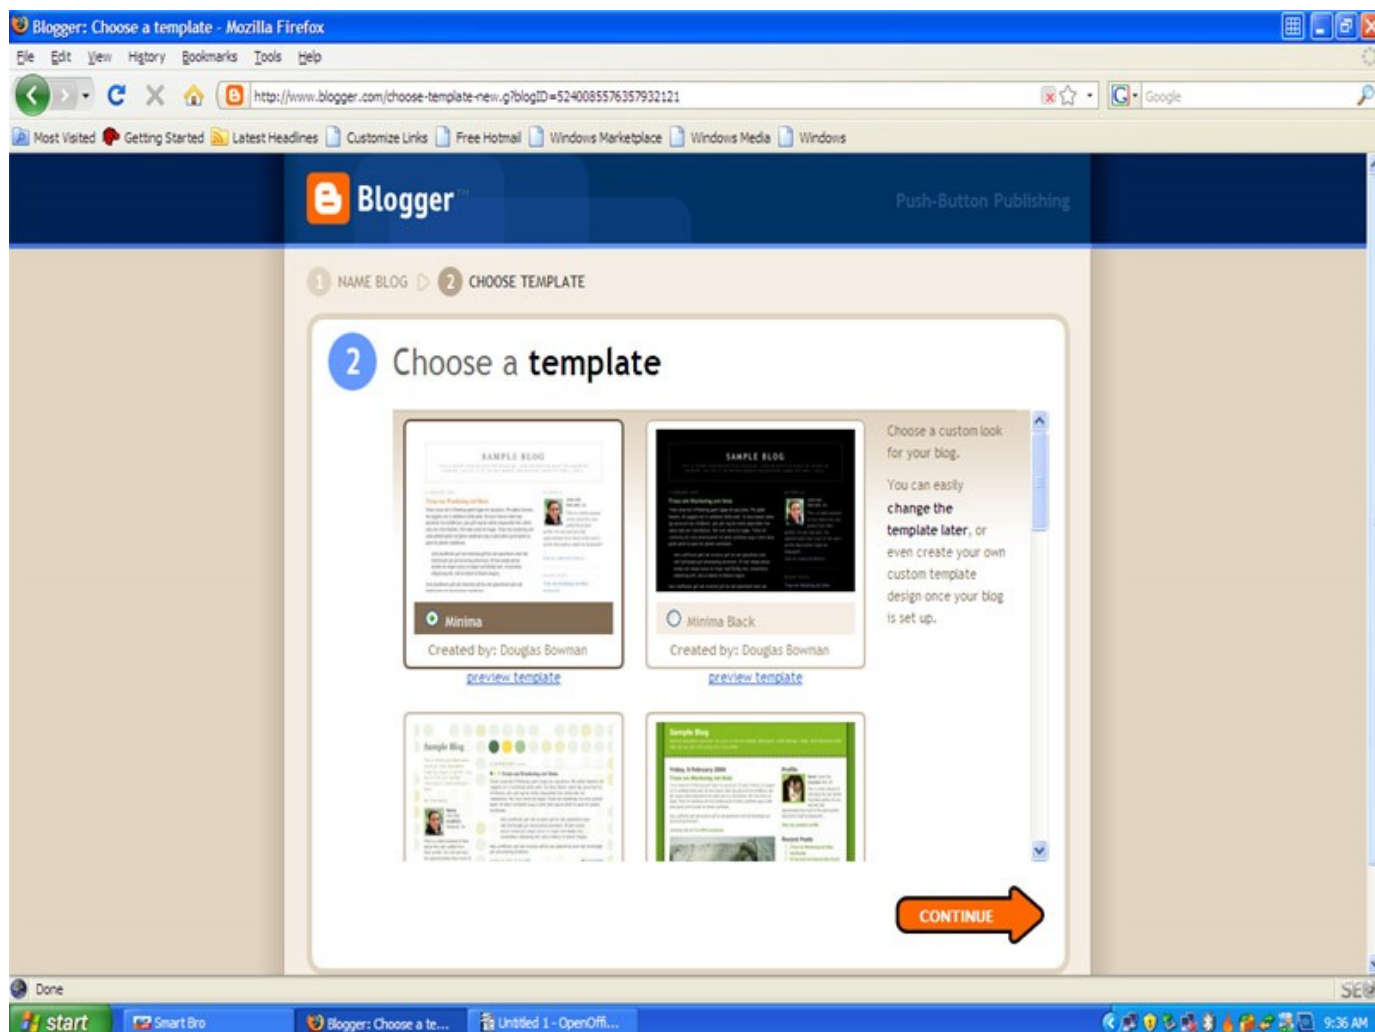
Blogger: Choose a template - Mozilla Firefox

File Edit View History Bookmarks Tools Help

http://www.blogger.com/choose-template-new.g?blogID=5240085576357932121

Google

Most Visited Getting Started Latest Headlines Customize Links Free Hotmail Windows Marketplace Windows Media Windows

Blogger

Push-Button Publishing

1 NAME BLOG 2 CHOOSE TEMPLATE

2 Choose a template

SAMPLE BLOG

Minima

Created by: Douglas Bowman

preview template

SAMPLE BLOG

Minima Black

Created by: Douglas Bowman

preview template

Choose a custom look for your blog.

You can easily change the template later, or even create your own custom template design once your blog is set up.

Sample Blog

Sample Blog

CONTINUE

Done

start

Smart Bro

Blogger: Choose a te...

Untitled 1 - OpenOffi...

9:36 AM